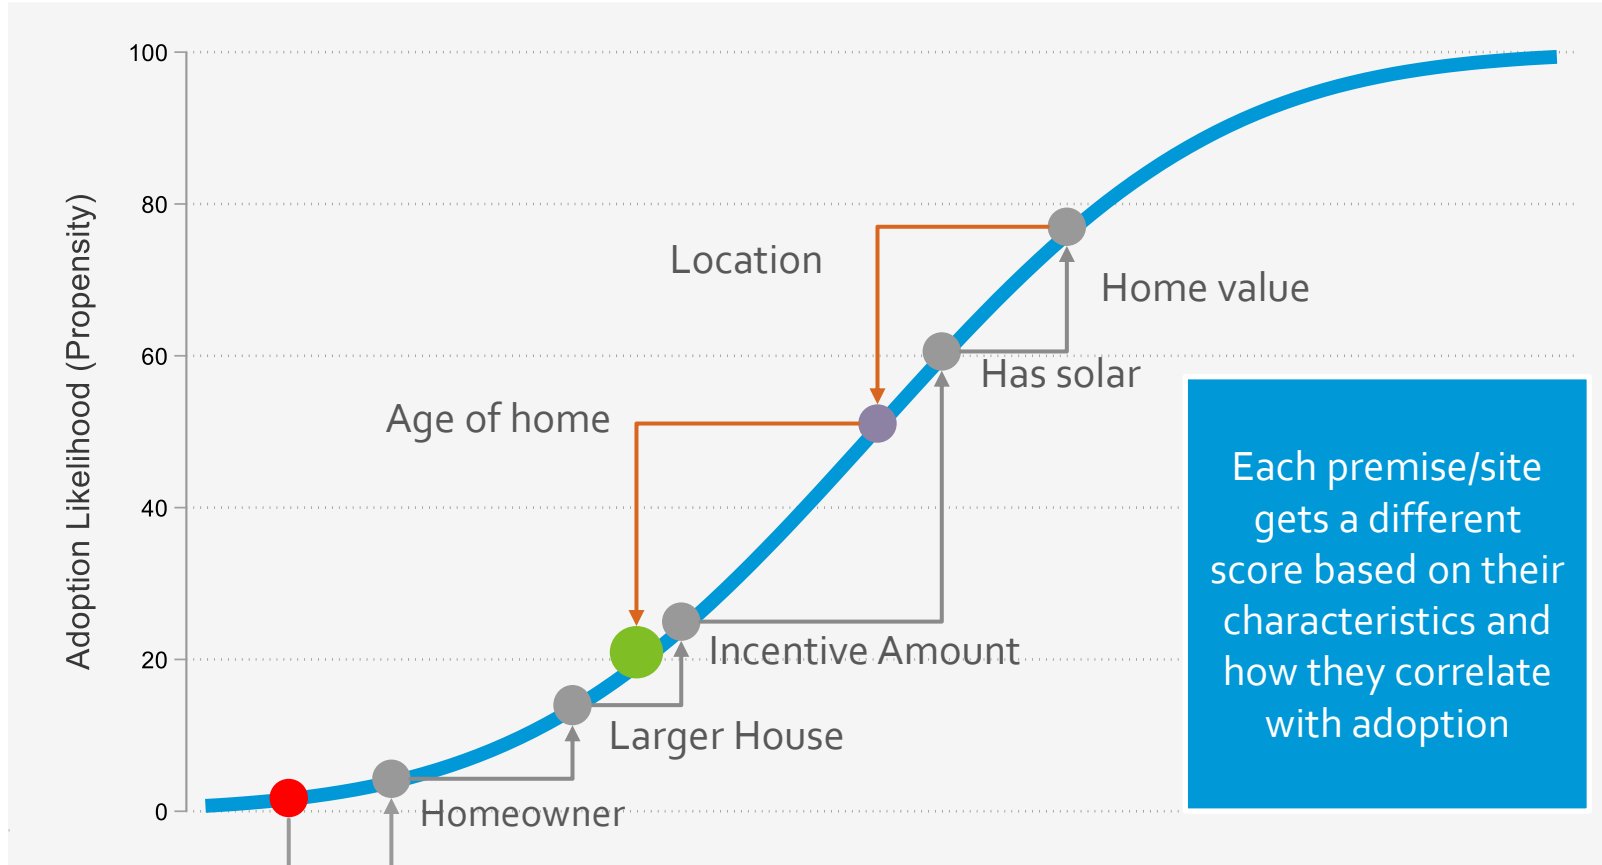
Adoption Likelihood (Propensity)

100
80
60
40
20
0

Location
Home value
Has solar
Age of home
Incentive Amount
Larger House
Homeowner

Each premise/site gets a different score based on their characteristics and how they correlate with adoption